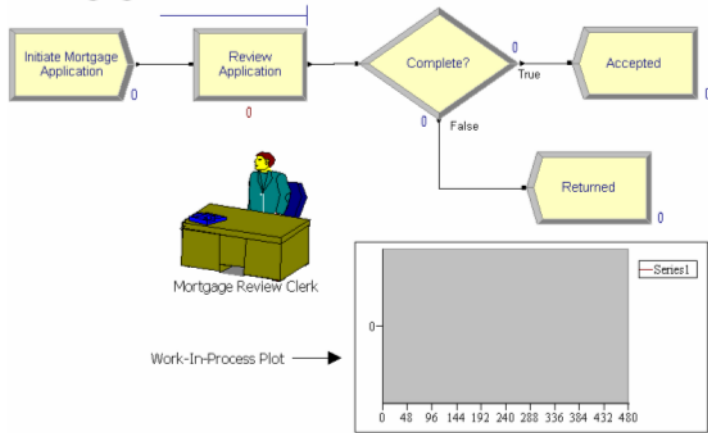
Initiate Mortgage Application

0

Review Application

0

Complete?

0

True

0

False

Accepted

Returned

0

Mortgage Review Clerk

Work-In-Process Plot

Series1

0

0 48 96 144 192 240 288 336 384 432 480